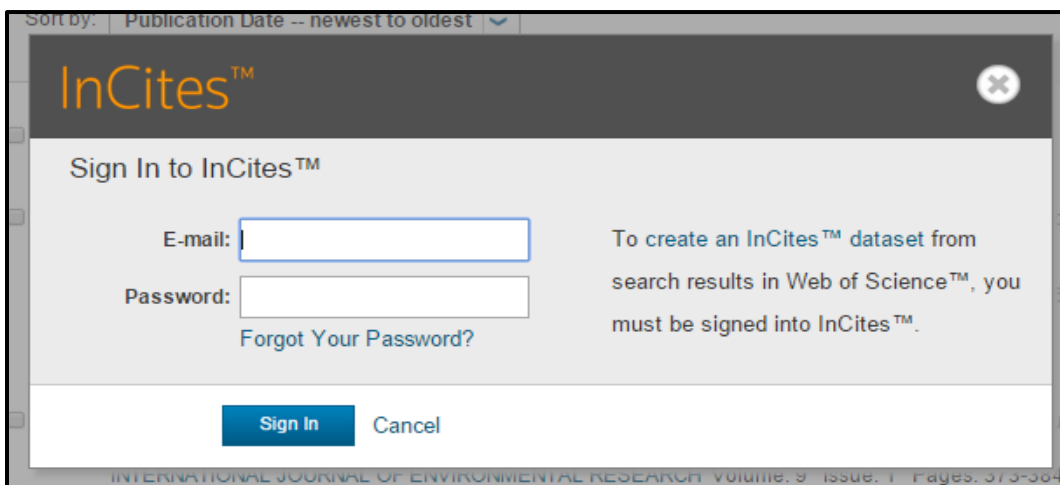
Sort by: Publication Date -- newest to oldest

InCites™

Sign In to InCites™

E-mail:

Password:

Forgot Your Password?

To create an InCites™ dataset from search results in Web of Science™, you must be signed into InCites™.

Sign In Cancel

INTERNATIONAL JOURNAL OF ENVIRONMENTAL RESEARCH Volume: 9 Issue: 1 Pages: 373-38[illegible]